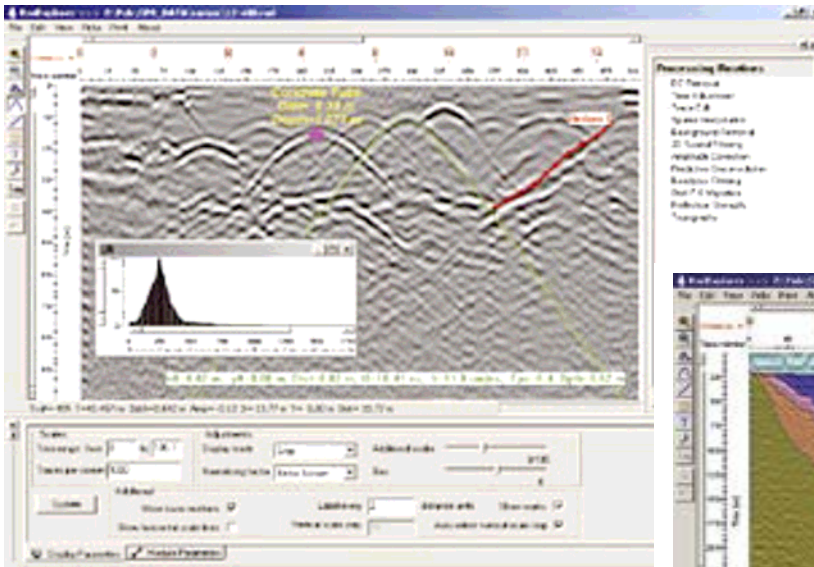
RadExplorer
File Edit View Tools Help
Concrete Pulse
Processing Routines
DC Removal
Time Adjustment
Trace Edit
Spatial Interpolation
Background Removal
2D Spatial Filtering
Amplitude Correction
Predictive Deconvolution
Bandpass Filtering
Stolt F-K Migration
Reflection Strength
Topography
Update
Display Parameters
Module Parameters
RadExplorer
File Edit View Tools Help